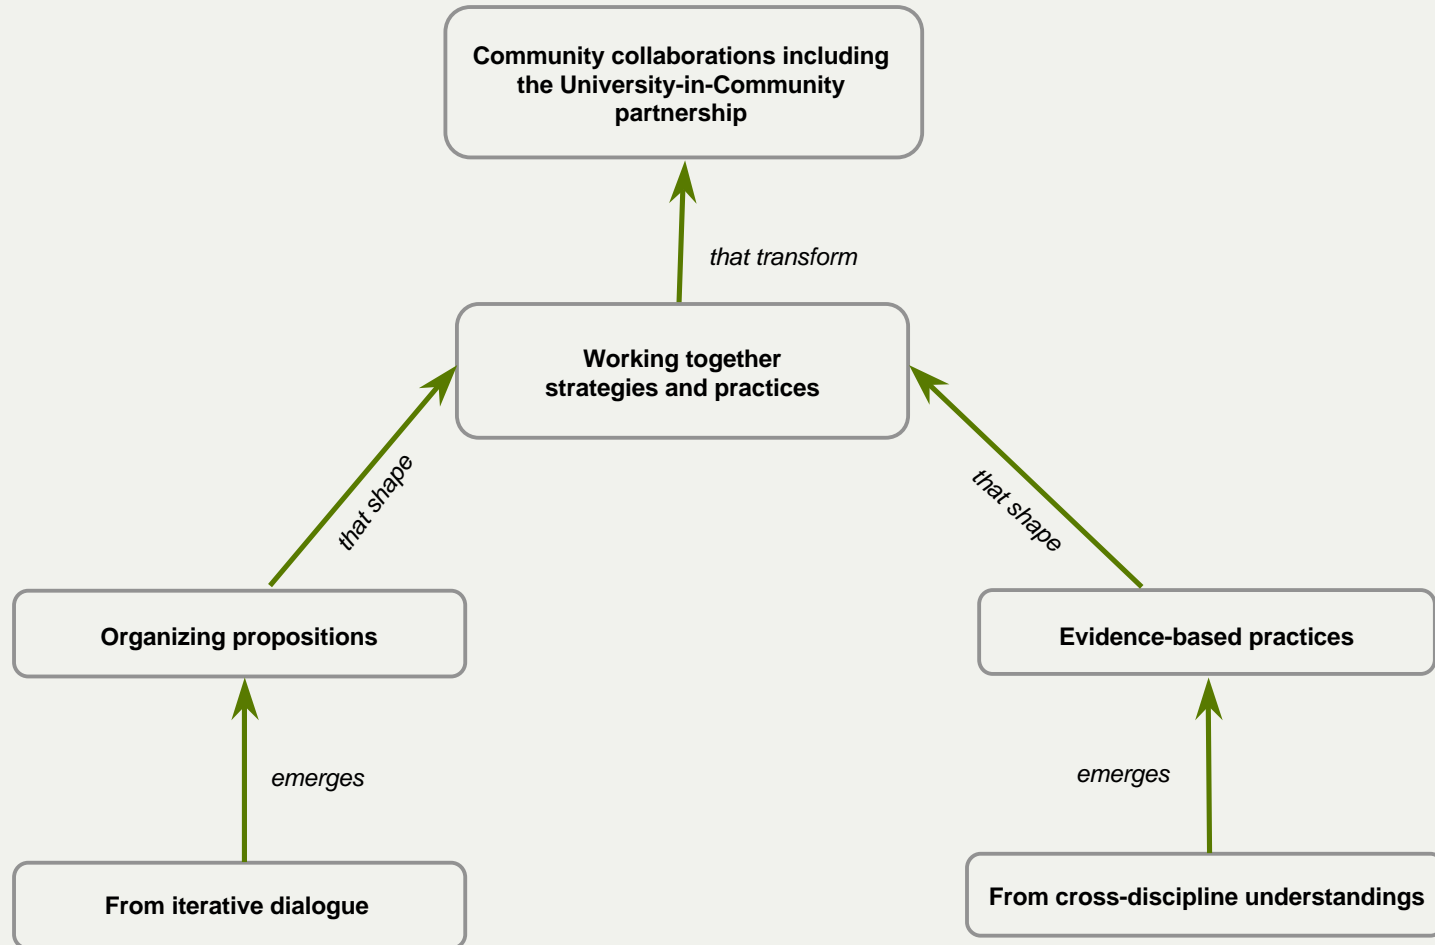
Community collaborations including the University-in-Community partnership

that transform

Working together strategies and practices

that shape

that shape

Organizing propositions

Evidence-based practices

emerges

emerges

From iterative dialogue

From cross-discipline understandings